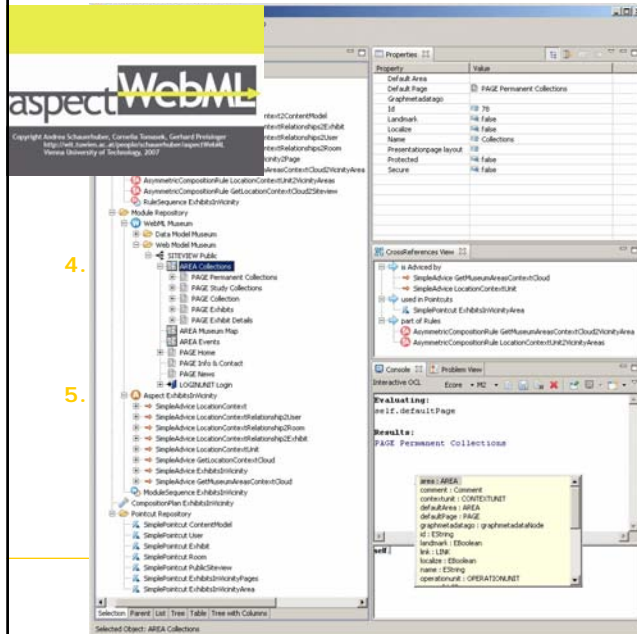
aspectWebML

Copyright Andrea Schauerhuber, Cornelia Tomasek, Gerhard Preisinger
http://wit.tuwien.ac.at/people/schauerhuber/aspectWebML
Vienna University of Technology, 2007

ContextZContentModel
ContextRelationships2Exhibit
ContextRelationships2User
ContextRelationships2Room
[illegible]ity2Page
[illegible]ContextCloud2VicinityArea
AsymmetricCompositionRule LocationContextUnit2VicinityAreas
AsymmetricCompositionRule GetLocationContextCloud2Siteview
RuleSequence ExhibitsInVicinity
Module Repository
WebML Museum
Data Model Museum
Web Model Museum
SITEVIEW Public

4.

AREA Collections
PAGE Permanent Collections
PAGE Study Collections
PAGE Collection
PAGE Exhibits
PAGE Exhibit Details
AREA Museum Map
AREA Events
PAGE Home
PAGE Info & Contact
PAGE News
LOGINUNIT Login

5.

Aspect ExhibitsInVicinity
SimpleAdvice LocationContext
SimpleAdvice LocationContextRelationship2User
SimpleAdvice LocationContextRelationship2Room
SimpleAdvice LocationContextRelationship2Exhibit
SimpleAdvice LocationContextUnit
SimpleAdvice GetLocationContextCloud
SimpleAdvice ExhibitsInVicinity
SimpleAdvice GetMuseumAreasContextCloud
ModuleSequence ExhibitsInVicinity
CompositionPlan ExhibitsInVicinity
Pointcut Repository
SimplePointcut ContentModel
SimplePointcut User
SimplePointcut Exhibit
SimplePointcut Room
SimplePointcut PublicSiteview
SimplePointcut ExhibitsInVicinityPages
SimplePointcut ExhibitsInVicinityArea

Selection | Parent | List | Tree | Table | Tree with Columns

Selected Object: AREA Collections

Properties

| Property | Value |
|---|---|
| Default Area | |
| Default Page | PAGE Permanent Collections |
| Graphmetadatago | |
| Id | 78 |
| Landmark | false |
| Localize | false |
| Name | Collections |
| Presentationpage layout | |
| Protected | false |
| Secure | false |

CrossReferences View
is Advised by
SimpleAdvice GetMuseumAreasContextCloud
SimpleAdvice LocationContextUnit
used in Pointcuts
SimplePointcut ExhibitsInVicinityArea
part of Rules
AsymmetricCompositionRule GetMuseumAreasContextCloud2VicinityArea
AsymmetricCompositionRule LocationContextUnit2VicinityAreas

Console | Problem View
Interactive OCL | Ecore | M2
Evaluating:
self.defaultPage

Results:
PAGE Permanent Collections

area : AREA
comment : Comment
contextunit : CONTEXTUNIT
defaultArea : AREA
defaultPage : PAGE
graphmetadatago : graphmetadataNode
id : EString
landmark : EBoolean
link : LINK
localize : EBoolean
name : EString
operationunit : OPERATIONUNIT

self.